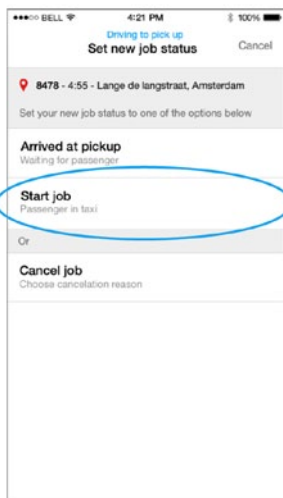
●●●○○ BELL 4:21 PM 100%

Driving to pick up
Set new job status
Cancel

8478 - 4:55 - Lange de langstraat, Amsterdam

Set your new job status to one of the options below

Arrived at pickup
Waiting for passenger

Start job
Passenger in taxi

Or

Cancel job
Choose cancelation reason